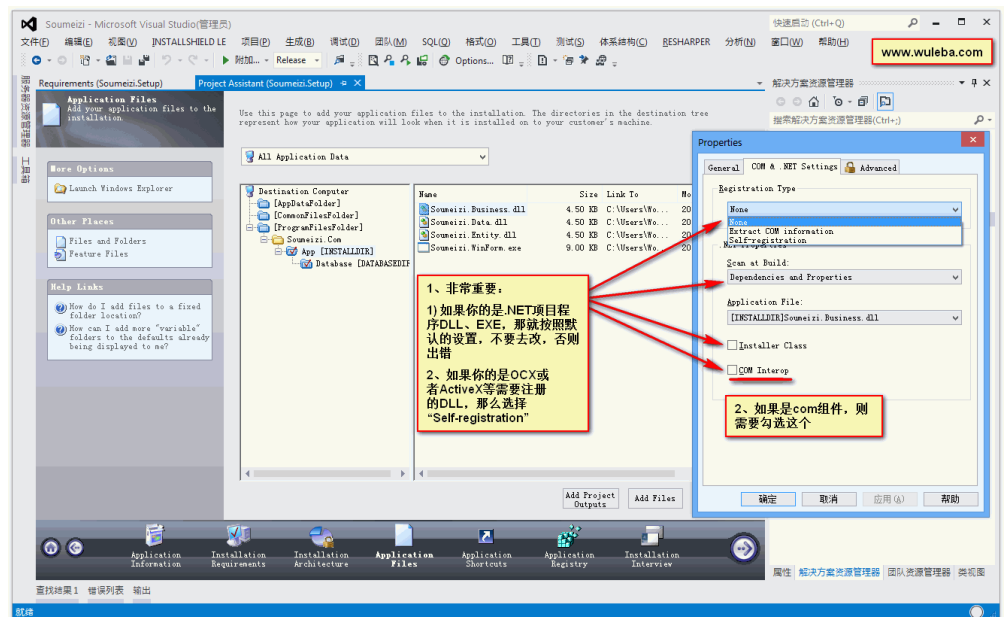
Soumeizi - Microsoft Visual Studio(管理员)

快速启动 (Ctrl+Q)

文件(F) 编辑(E) 视图(V) INSTALLSHIELD LE 项目(P) 生成(B) 调试(D) 团队(M) SQL(Q) 格式(O) 工具(T) 测试(S) 体系结构(C) RESHARPER 分析(N) 窗口(W) 帮助(H)

www.wuleba.com

附加... Release Options...

Requirements (Soumeizi.Setup) Project Assistant (Soumeizi.Setup)

解决方案资源管理器

搜索解决方案资源管理器(Ctrl+;)

服务器资源管理器 工具箱

Application Files
Add your application files to the installation

Use this page to add your application files to the installation. The directories in the destination tree represent how your application will look when it is installed on to your customer's machine.

More Options
Launch Windows Explorer

Other Places
Files and Folders
Feature Files

Help Links
How do I add files to a fixed folder location?
How can I add more "variable" folders to the defaults already being displayed to me?

All Application Data

Destination Computer
[AppDataFolder]
[CommonFilesFolder]
[ProgramFilesFolder]
Soumeizi.Com
App [INSTALLDIR]
Database [DATABASEDIR

| Name | Size | Link To | Mo |
|---|---|---|---|
| Soumeizi.Business.dll | 4.50 KB | C:\Users\Wo... | 20 |
| Soumeizi.Data.dll | 4.50 KB | C:\Users\Wo... | 20 |
| Soumeizi.Entity.dll | 4.50 KB | C:\Users\Wo... | 20 |
| Soumeizi.WinForm.exe | 9.00 KB | C:\Users\Wo... | 20 |

1、非常重要：

1) 如果你的是.NET项目程序DLL、EXE，那就按照默认的设置，不要去改，否则出错

2、如果你的是OCX或者ActiveX等需要注册的DLL，那么选择"Self-registration"

Add Project Outputs
Add Files

Properties

General COM & .NET Settings Advanced

Registration Type
None
None
Extract COM information
Self-registration

Scan at Build:
Dependencies and Properties

Application File:
[INSTALLDIR]Soumeizi.Business.dll

Installer Class

COM Interop

2、如果是com组件，则需要勾选这个

确定 取消 应用(A) 帮助

Application Information
Installation Requirements
Installation Architecture
Application Files
Application Shortcuts
Application Registry
Installation Interview

属性 解决方案资源管理器 团队资源管理器 类视图

查找结果 1 错误列表 输出

就绪